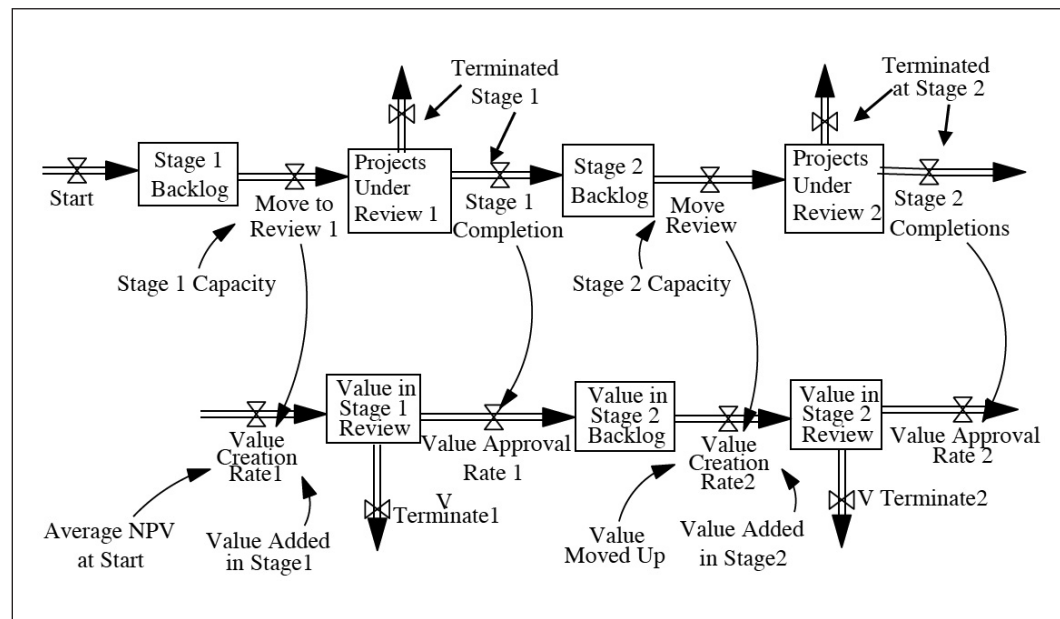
Terminated Stage 1

Terminated at Stage 2

Start

Stage 1 Backlog

Move to Review 1

Projects Under Review 1

Stage 1 Completion

Stage 2 Backlog

Move Review

Projects Under Review 2

Stage 2 Completions

Stage 1 Capacity

Stage 2 Capacity

Value Creation Rate1

Value in Stage 1 Review

Value Approval Rate 1

Value in Stage 2 Backlog

Value Creation Rate2

Value in Stage 2 Review

Value Approval Rate 2

V Terminate1

V Terminate2

Average NPV at Start

Value Added in Stage1

Value Moved Up

Value Added in Stage2